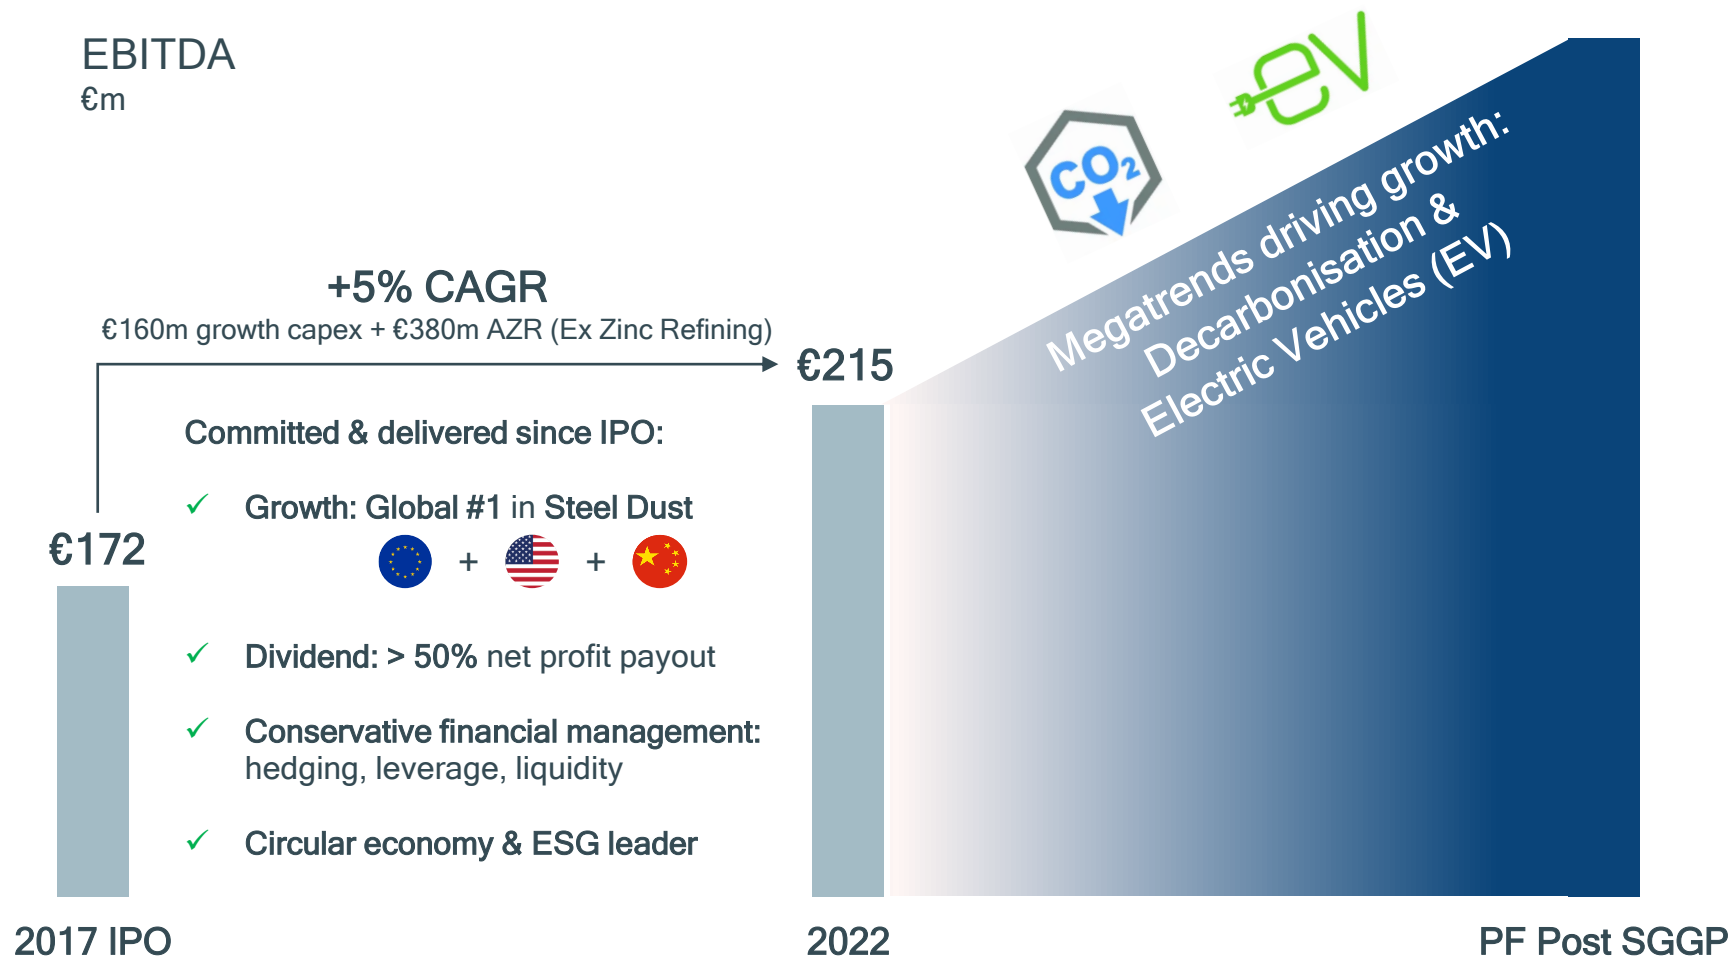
EBITDA
€m

+5% CAGR
€160m growth capex + €380m AZR (Ex Zinc Refining)

€172

€215

Committed & delivered since IPO:

✓ Growth: Global #1 in Steel Dust

+ +

✓ Dividend: > 50% net profit payout

✓ Conservative financial management: hedging, leverage, liquidity

✓ Circular economy & ESG leader

$CO_2$

eV

Megatrends driving growth: Decarbonisation & Electric Vehicles (EV)

2017 IPO

2022

PF Post SGGP